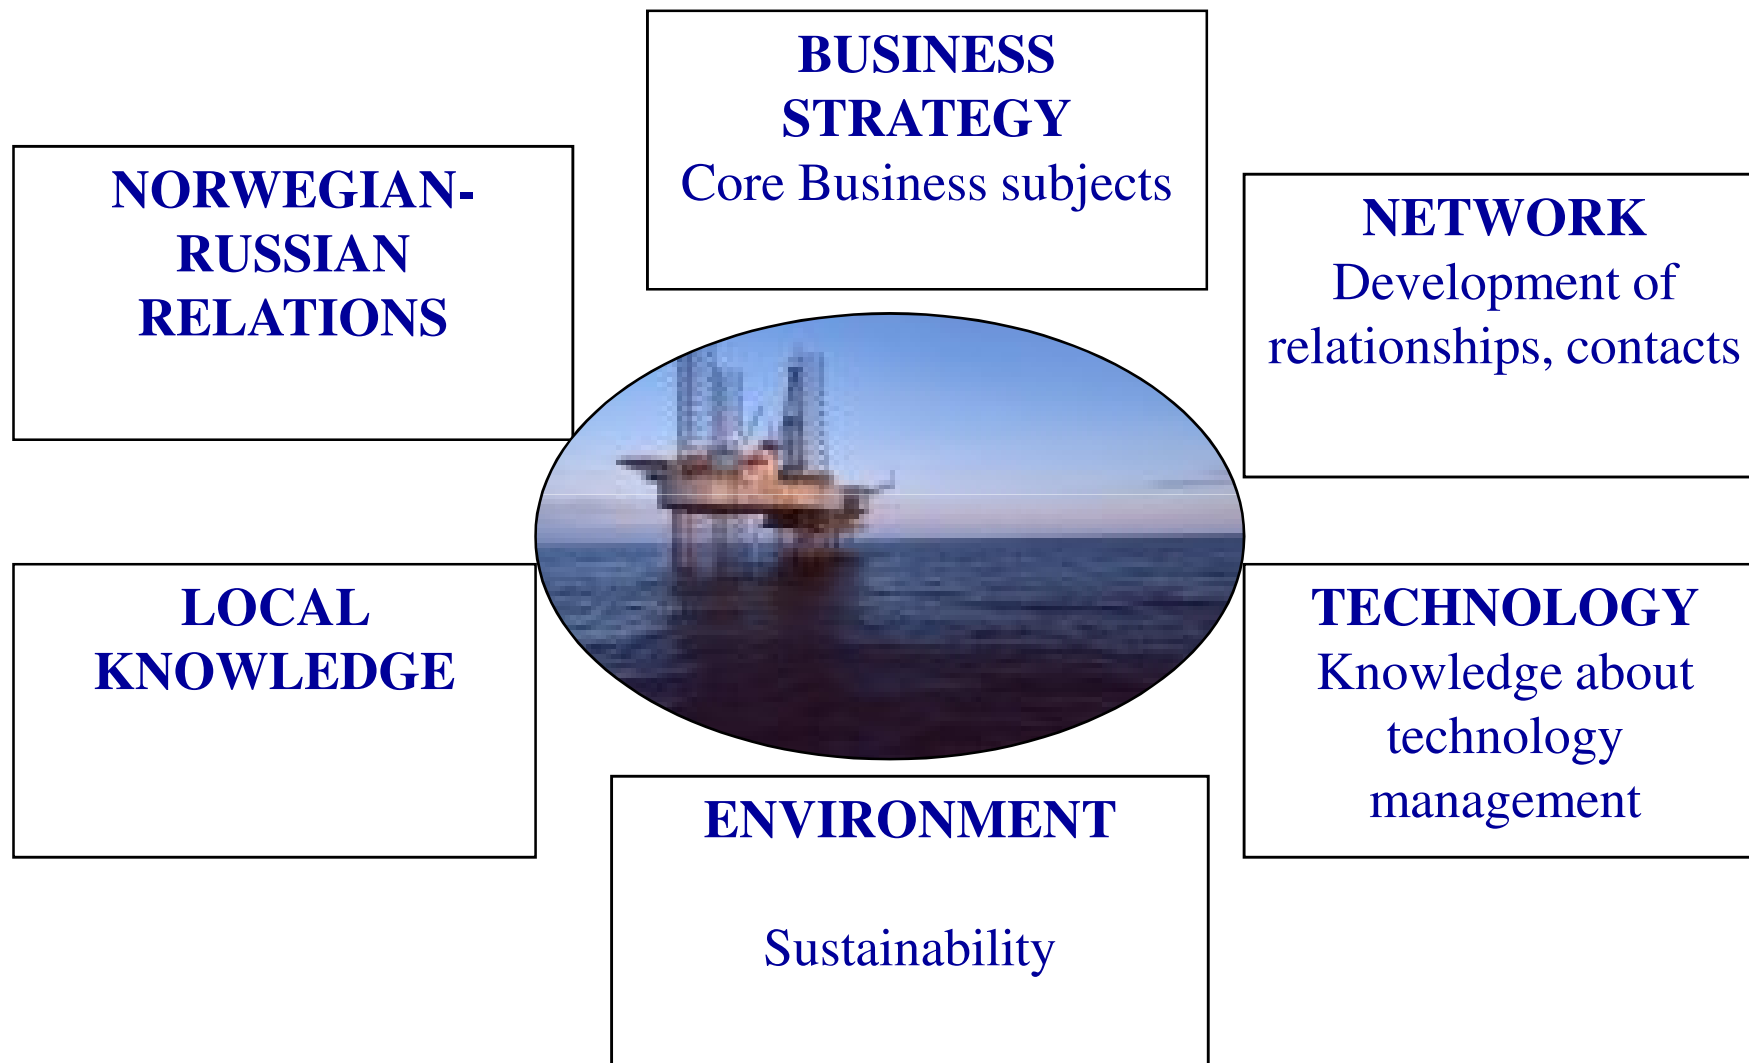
BUSINESS STRATEGY
Core Business subjects

NORWEGIAN-RUSSIAN RELATIONS

NETWORK
Development of relationships, contacts

LOCAL KNOWLEDGE

TECHNOLOGY
Knowledge about technology management

ENVIRONMENT

Sustainability